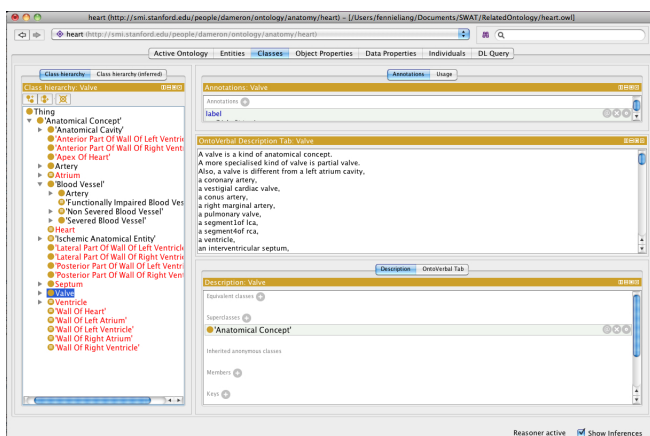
heart (http://smi.stanford.edu/people/dameron/ontology/anatomy/heart) – [/Users/fennieliang/Documents/SWAT/RelatedOntology/heart.owl]

heart (http://smi.stanford.edu/people/dameron/ontology/anatomy/heart)

Active Ontology | Entities | Classes | Object Properties | Data Properties | Individuals | DL Query

Class hierarchy | Class hierarchy (inferred)

Class hierarchy: Valve

Thing
'Anatomical Concept'
'Anatomical Cavity'
'Anterior Part Of Wall Of Left Ventric
'Anterior Part Of Wall Of Right Ventri
'Apex Of Heart'
Artery
Atrium
'Blood Vessel'
Artery
'Functionally Impaired Blood Ves
'Non Severed Blood Vessel'
'Severed Blood Vessel'
Heart
'Ischemic Anatomical Entity'
'Lateral Part Of Wall Of Left Ventricle
'Lateral Part Of Wall Of Right Ventric
'Posterior Part Of Wall Of Left Ventri
'Posterior Part Of Wall Of Right Vent
Septum
Valve
Ventricle
'Wall Of Heart'
'Wall Of Left Atrium'
'Wall Of Left Ventricle'
'Wall Of Right Atrium'
'Wall Of Right Ventricle'

Annotations | Usage

Annotations: Valve

Annotations

label

OntoVerbal Description Tab: Valve

A valve is a kind of anatomical concept.
A more specialised kind of valve is partial valve.
Also, a valve is different from a left atrium cavity,
a coronary artery,
a vestigial cardiac valve,
a conus artery,
a right marginal artery,
a pulmonary valve,
a segment1of lca,
a segment4of rca,
a ventricle,
an interventricular septum,

Description | OntoVerbal Tab

Description: Valve

Equivalent classes

Superclasses

'Anatomical Concept'

Inherited anonymous classes

Members

Keys

Reasoner active | Show Inferences